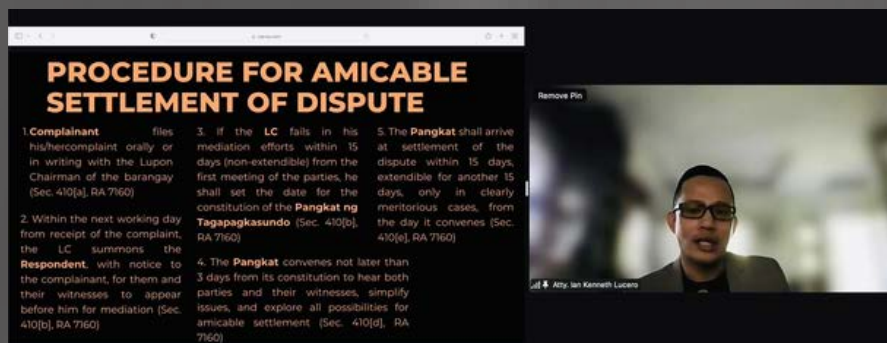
PROCEDURE FOR AMICABLE SETTLEMENT OF DISPUTE

1. Complainant files his/hercomplaint orally or in writing with the Lupon Chairman of the barangay (Sec. 410[a], RA 7160)

2. Within the next working day from receipt of the complaint, the LC summons the Respondent, with notice to the complainant, for them and their witnesses to appear before him for mediation (Sec. 410[b], RA 7160)

3. If the LC fails in his mediation efforts within 15 days (non-extendible) from the first meeting of the parties, he shall set the date for the constitution of the Pangkat ng Tagapagkasundo (Sec. 410[b], RA 7160)

4. The Pangkat convenes not later than 3 days from its constitution to hear both parties and their witnesses, simplify issues, and explore all possibilities for amicable settlement (Sec. 410[d], RA 7160)

5. The Pangkat shall arrive at settlement of the dispute within 15 days, extendible for another 15 days, only in clearly meritorious cases, from the day it convenes (Sec. 410[e], RA 7160)

Remove Pin

Atty. Ian Kenneth Lucero